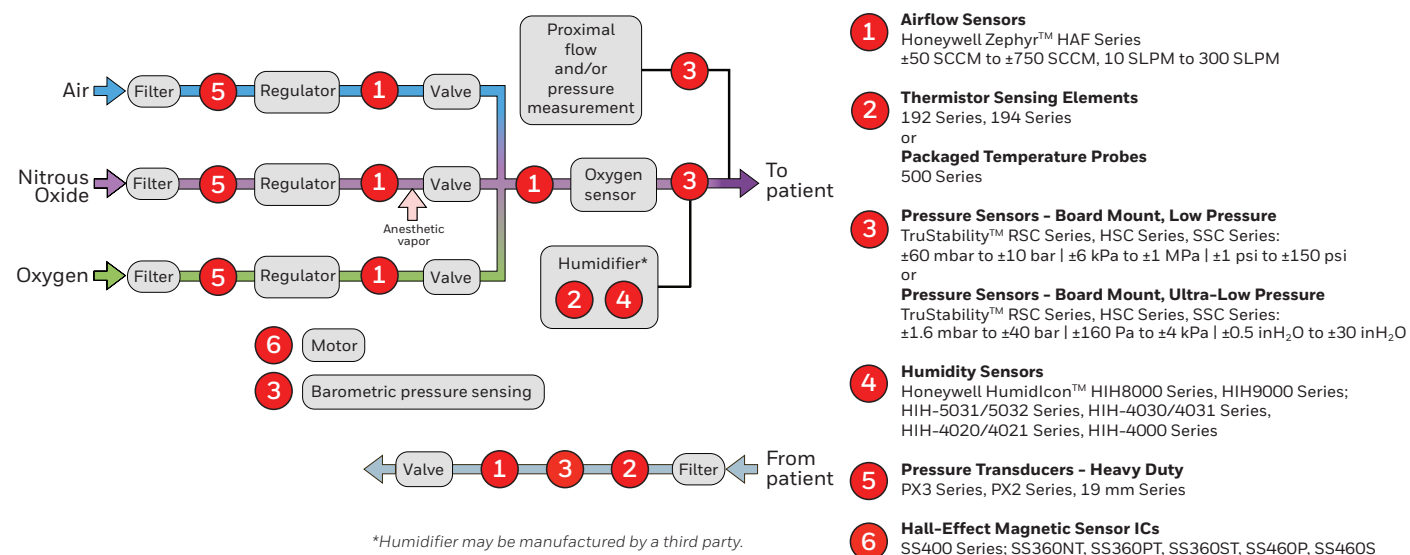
Air Filter 5 Regulator 1 Valve

Proximal flow and/or pressure measurement 3

Nitrous Oxide Filter 5 Regulator 1 Valve 1 Oxygen sensor 3 To patient

Anesthetic vapor

Oxygen Filter 5 Regulator 1 Valve

Humidifier* 2 4

6 Motor

3 Barometric pressure sensing

Valve 1 3 2 Filter From patient

*Humidifier may be manufactured by a third party.

1 **Airflow Sensors**
Honeywell Zephyr™ HAF Series
±50 SCCM to ±750 SCCM, 10 SLPM to 300 SLPM

2 **Thermistor Sensing Elements**
192 Series, 194 Series
or
**Packaged Temperature Probes**
500 Series

3 **Pressure Sensors - Board Mount, Low Pressure**
TruStability™ RSC Series, HSC Series, SSC Series:
±60 mbar to ±10 bar | ±6 kPa to ±1 MPa | ±1 psi to ±150 psi
or
**Pressure Sensors - Board Mount, Ultra-Low Pressure**
TruStability™ RSC Series, HSC Series, SSC Series:
±1.6 mbar to ±40 bar | ±160 Pa to ±4 kPa | ±0.5 inH$_2$O to ±30 inH$_2$O

4 **Humidity Sensors**
Honeywell HumidIcon™ HIH8000 Series, HIH9000 Series; HIH-5031/5032 Series, HIH-4030/4031 Series, HIH-4020/4021 Series, HIH-4000 Series

5 **Pressure Transducers - Heavy Duty**
PX3 Series, PX2 Series, 19 mm Series

6 **Hall-Effect Magnetic Sensor ICs**
SS400 Series; SS360NT, SS360PT, SS360ST, SS460P, SS460S